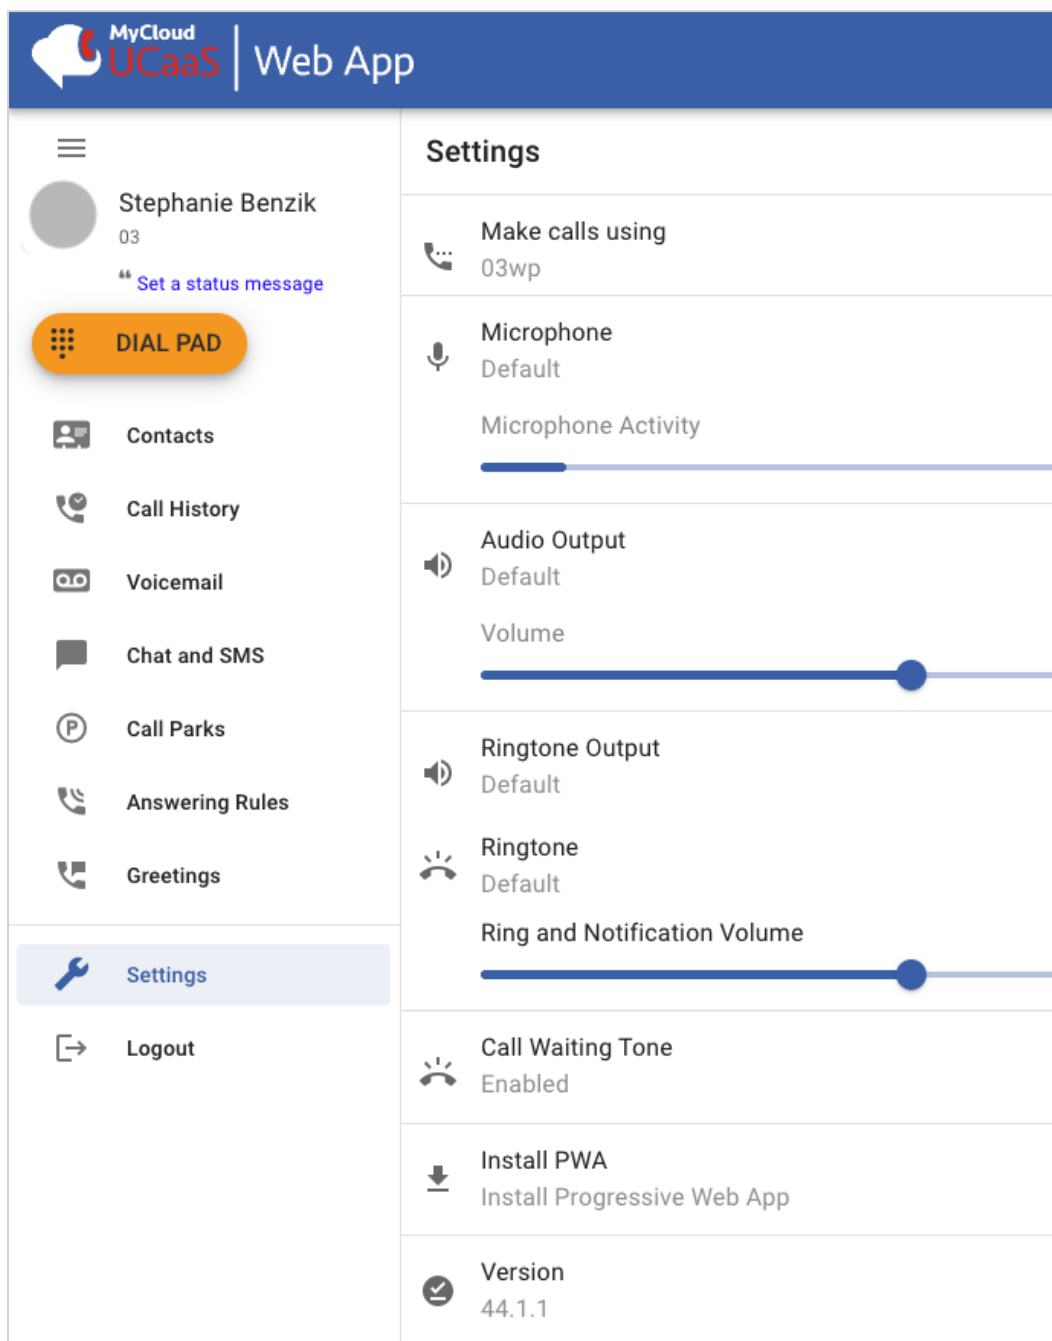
MyCloud UCaaS | Web App

Stephanie Benzik
03

“ Set a status message

DIAL PAD

Contacts

Call History

Voicemail

Chat and SMS

Call Parks

Answering Rules

Greetings

Settings

Logout

Settings

Make calls using
03wp

Microphone
Default

Microphone Activity

Audio Output
Default

Volume

Ringtone Output
Default

Ringtone
Default

Ring and Notification Volume

Call Waiting Tone
Enabled

Install PWA
Install Progressive Web App

Version
44.1.1